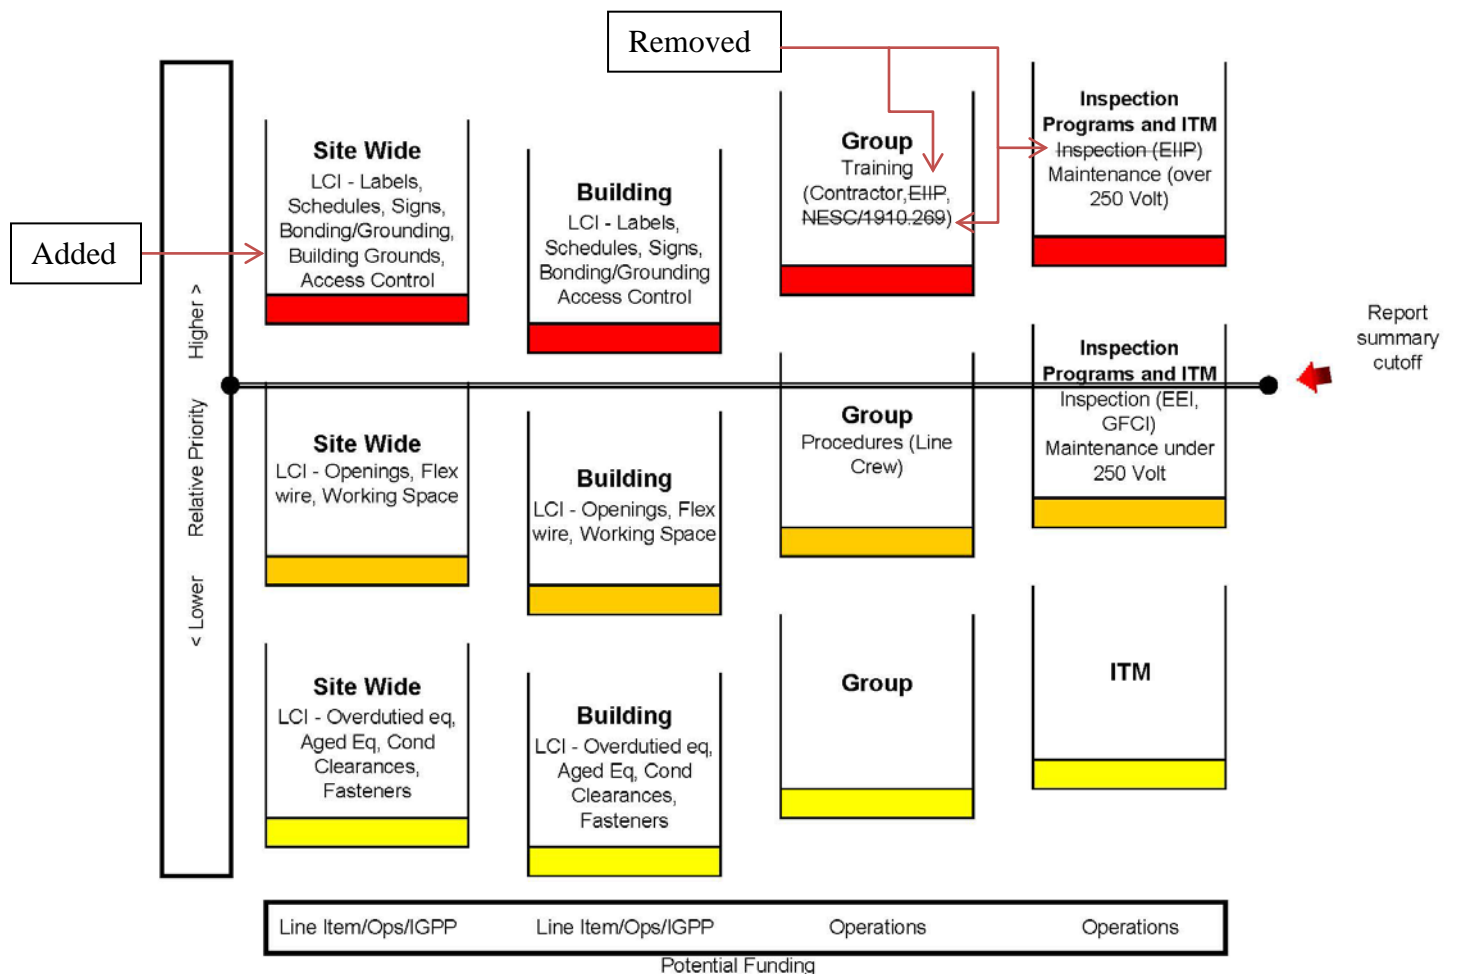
Removed

Added

< Lower Relative Priority Higher >

Site Wide
LCI - Labels, Schedules, Signs, Bonding/Grounding, Building Grounds, Access Control

Building
LCI - Labels, Schedules, Signs, Bonding/Grounding Access Control

Group
Training (Contractor,EIIP, NESC/1910.269)

Inspection Programs and ITM
Inspection (EIIP) Maintenance (over 250 Volt)

Report summary cutoff

Site Wide
LCI - Openings, Flex wire, Working Space

Building
LCI - Openings, Flex wire, Working Space

Group
Procedures (Line Crew)

Inspection Programs and ITM
Inspection (EEI, GFCI) Maintenance under 250 Volt

Site Wide
LCI - Overdutied eq, Aged Eq, Cond Clearances, Fasteners

Building
LCI - Overdutied eq, Aged Eq, Cond Clearances, Fasteners

Group

ITM

| Line Item/Ops/IGPP | Line Item/Ops/IGPP | Operations | Operations |
|---|---|---|---|

Potential Funding